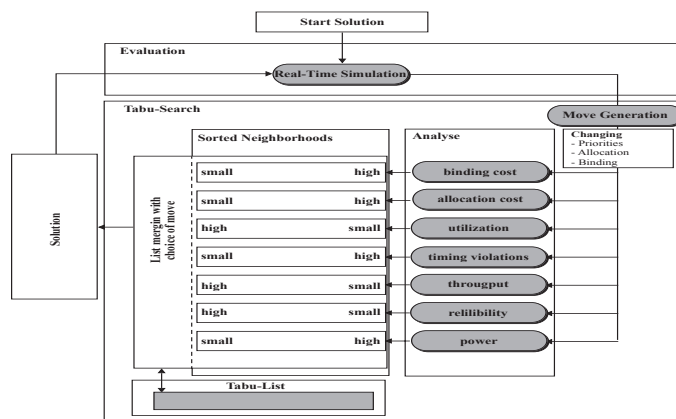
Start Solution

Evaluation

Real-Time Simulation

Tabu-Search

Move Generation

Changing
- Priorities
- Allocation
- Binding

Sorted Neighborhoods

Analyse

Solution

List mergin with choice of move

| | |
|---|---|
| small | high |
| small | high |
| high | small |
| small | high |
| high | small |
| high | small |
| small | high |

binding cost

allocation cost

utilization

timing violations

througput

relilibility

power

Tabu-List